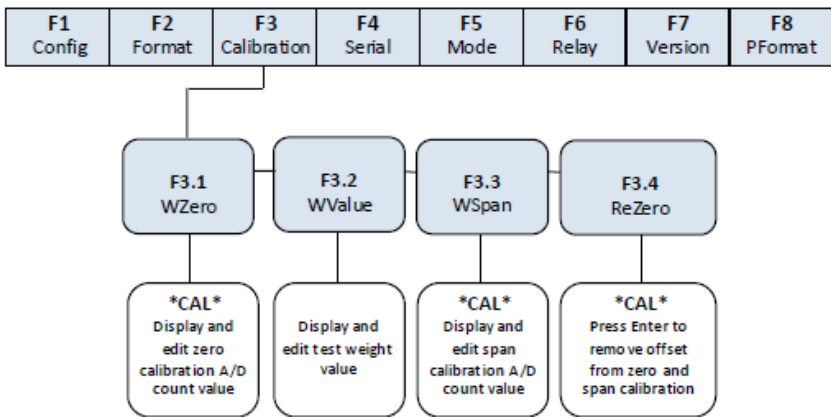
F1
Config

F2
Format

F3
Calibration

F4
Serial

F5
Mode

F6
Relay

F7
Version

F8
PFormat

F3.1
WZero

F3.2
WValue

F3.3
WSpan

F3.4
ReZero

*CAL*
Display and edit zero calibration A/D count value

Display and edit test weight value

*CAL*
Display and edit span calibration A/D count value

*CAL*
Press Enter to remove offset from zero and span calibration